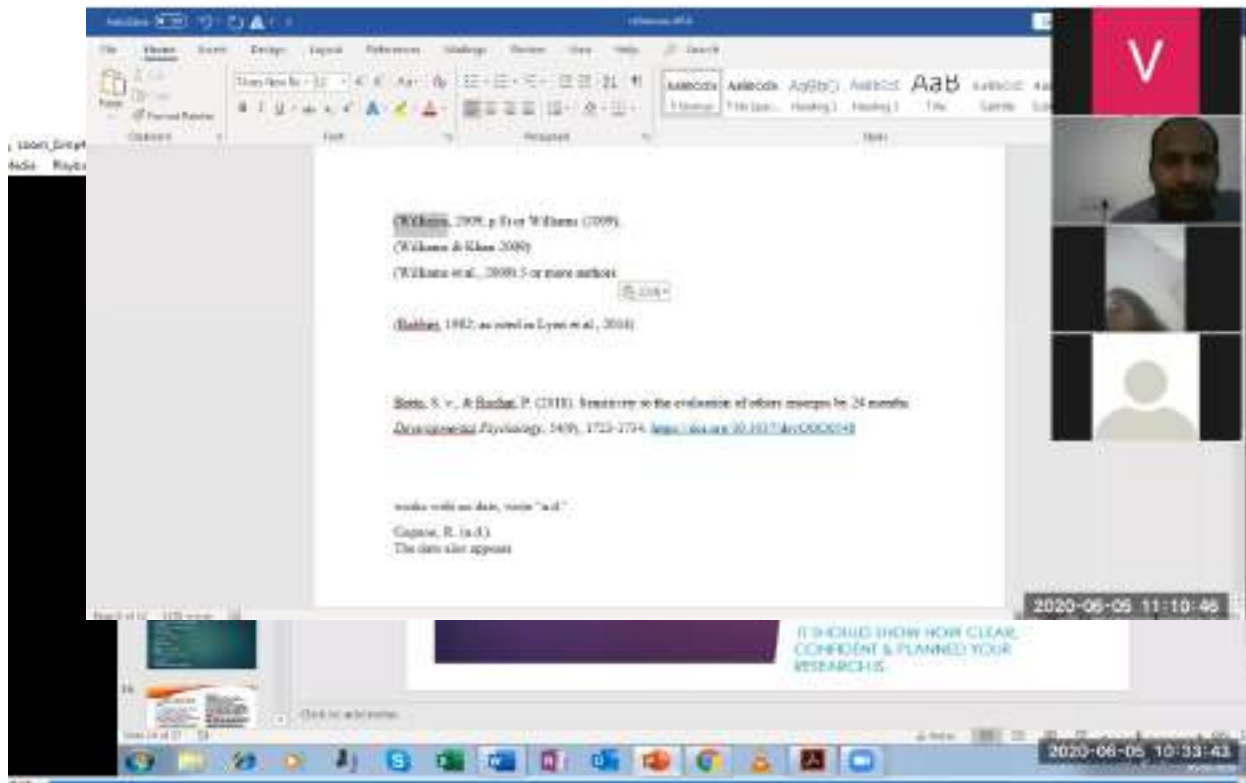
AutoSave  Off

File  Home  Insert  Design  Layout  References  Mailings  Review  View  Help  Search

Paste  Cut  Copy  Format Painter  Clipboard

Times New Ro  12  Font

Paragraph

AaBbCcDc  AaBbCcDc  AaBbCc  AaBbCcC  AaB  AaBbCcC  1 Normal  1 No Spac...  Heading 1  Heading 2  Title  Subtitle  Styles

V

(Williams, 2009, p.8) or Williams (2009).

(Williams & Khan 2009)

(Williams et al., 2009) 3 or more authors

(Ctrl)

(Rabbitt, 1982, as cited in Lyon et al., 2014)

Botto, S. v., & Rochat, P. (2018). Sensitivity to the evaluation of others emerges by 24 months. Developmental Psychology, 54(9), 1723-1734. https://doi.org/10.1037/dev0000548

works with no date, write "n.d."

Gagnon, R. (n.d.).
The date also appears

2020-06-05 11:10:46

IT SHOULD SHOW HOW CLEAR, CONFIDENT & PLANNED YOUR RESEARCH IS

Click to add notes

2020-06-05 10:33:43